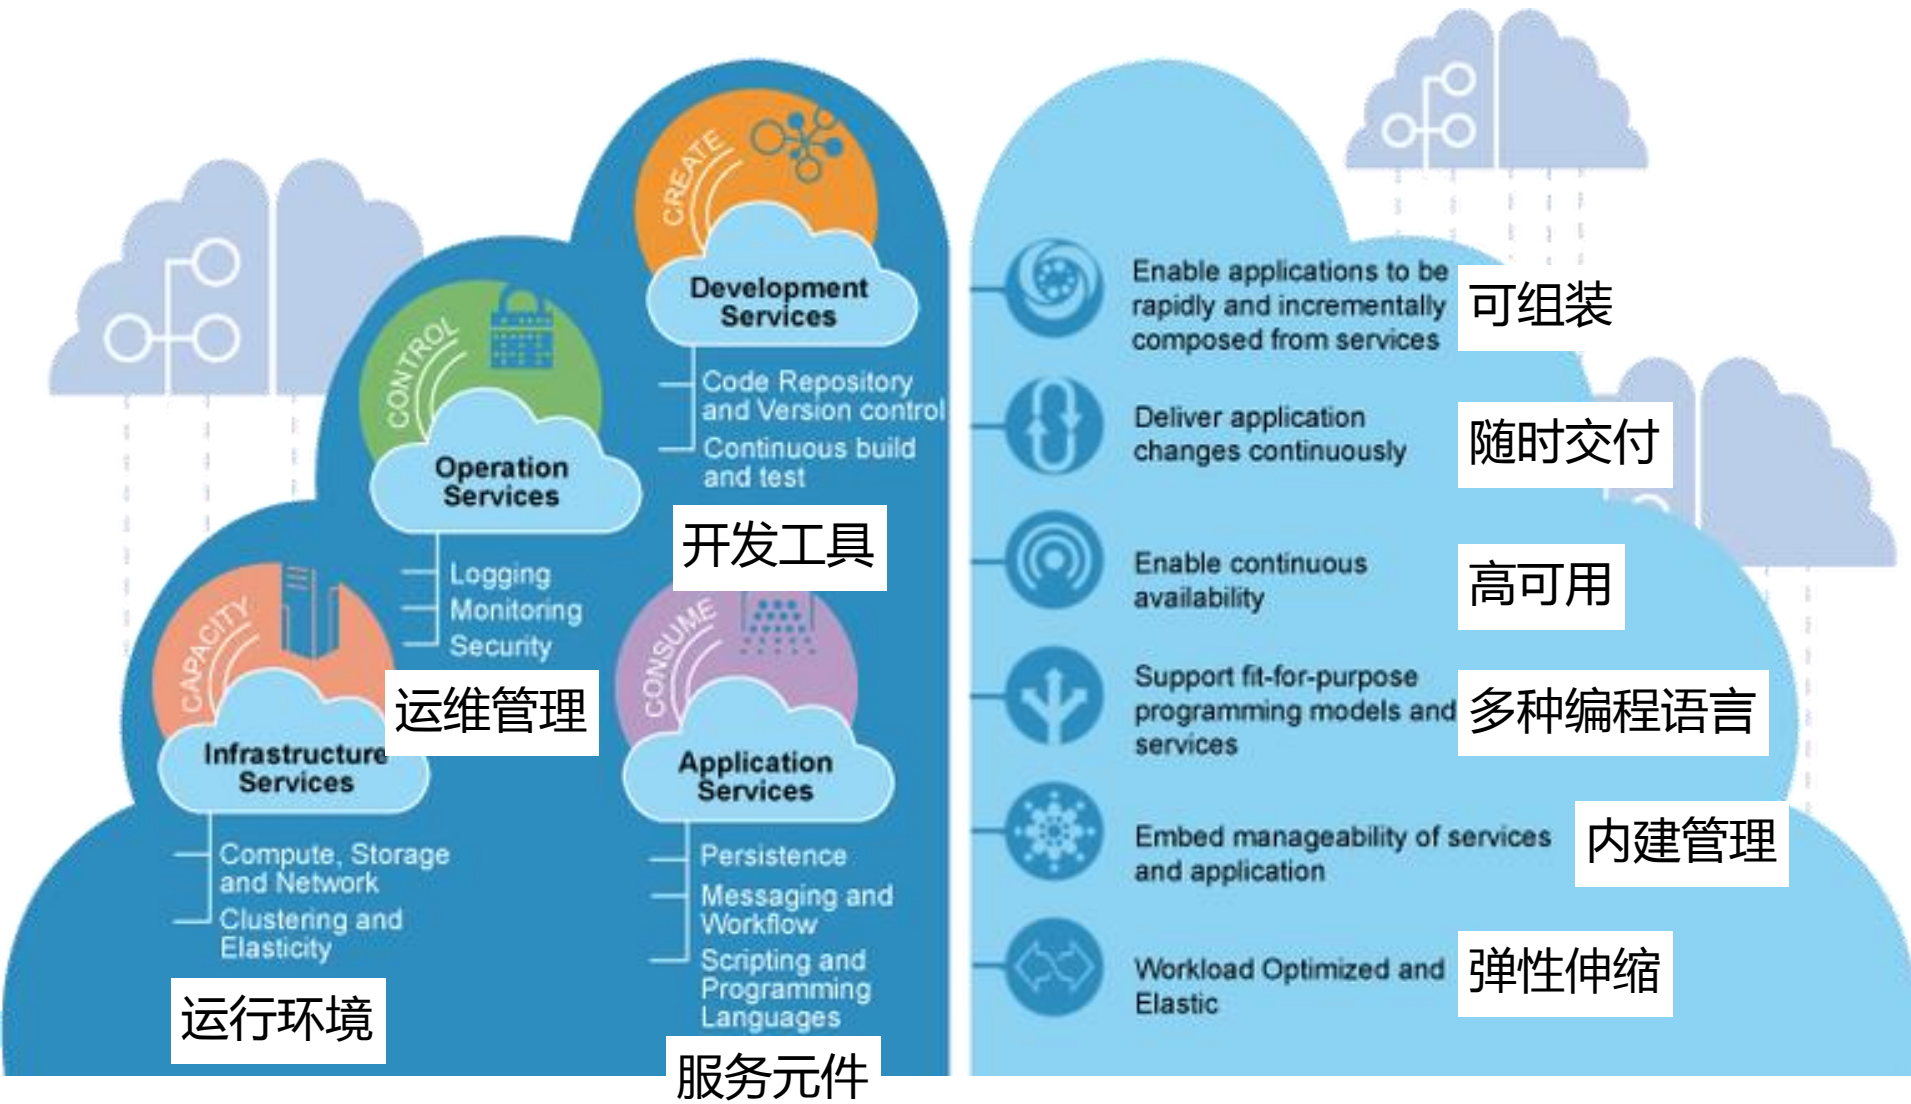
CREATE

Development Services

Code Repository and Version control
Continuous build and test

开发工具

CONTROL

Operation Services

Logging
Monitoring
Security

运维管理

CAPACITY

Infrastructure Services

Compute, Storage and Network
Clustering and Elasticity

运行环境

CONSUME

Application Services

Persistence
Messaging and Workflow
Scripting and Programming Languages

服务元件

Enable applications to be rapidly and incrementally composed from services

可组装

Deliver application changes continuously

随时交付

Enable continuous availability

高可用

Support fit-for-purpose programming models and services

多种编程语言

Embed manageability of services and application

内建管理

Workload Optimized and Elastic

弹性伸缩